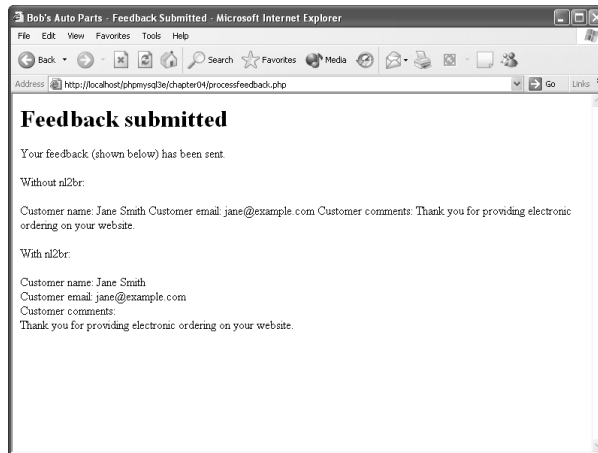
Bob's Auto Parts - Feedback Submitted - Microsoft Internet Explorer

File Edit View Favorites Tools Help

Back Search Favorites Media

Address http://localhost/phpmysql3e/chapter04/processfeedback.php Go Links

# Feedback submitted

Your feedback (shown below) has been sent.

Without nl2br:

Customer name: Jane Smith Customer email: jane@example.com Customer comments: Thank you for providing electronic ordering on your website.

With nl2br:

Customer name: Jane Smith
Customer email: jane@example.com
Customer comments:
Thank you for providing electronic ordering on your website.